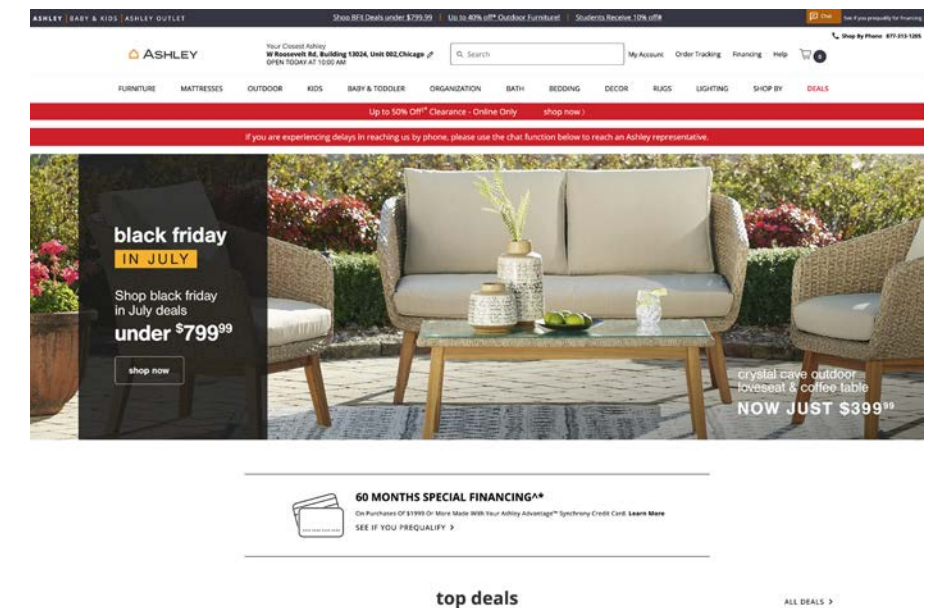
ASHLEY | BABY & KIDS | ASHLEY OUTLET

Shop BFIJ Deals under $799.99 | Up to 40% off* Outdoor Furniture! | Students Receive 10% off‡

Chat See if you prequalify for financing

Shop By Phone 877-313-1265

ASHLEY

Your Closest Ashley
W Roosevelt Rd, Building 13024, Unit 002,Chicago
OPEN TODAY AT 10:00 AM

Search

My Account Order Tracking Financing Help 0

FURNITURE MATTRESSES OUTDOOR KIDS BABY & TODDLER ORGANIZATION BATH BEDDING DECOR RUGS LIGHTING SHOP BY DEALS

Up to 50% Off** Clearance - Online Only shop now

If you are experiencing delays in reaching us by phone, please use the chat function below to reach an Ashley representative.

black friday
IN JULY

Shop black friday in July deals
under $799^{99}

shop now

crystal cave outdoor loveseat & coffee table
NOW JUST $399^{99}

60 MONTHS SPECIAL FINANCING^*

On Purchases Of $1999 Or More Made With Your Ashley Advantage™ Synchrony Credit Card. Learn More

SEE IF YOU PREQUALIFY >

top deals

ALL DEALS >